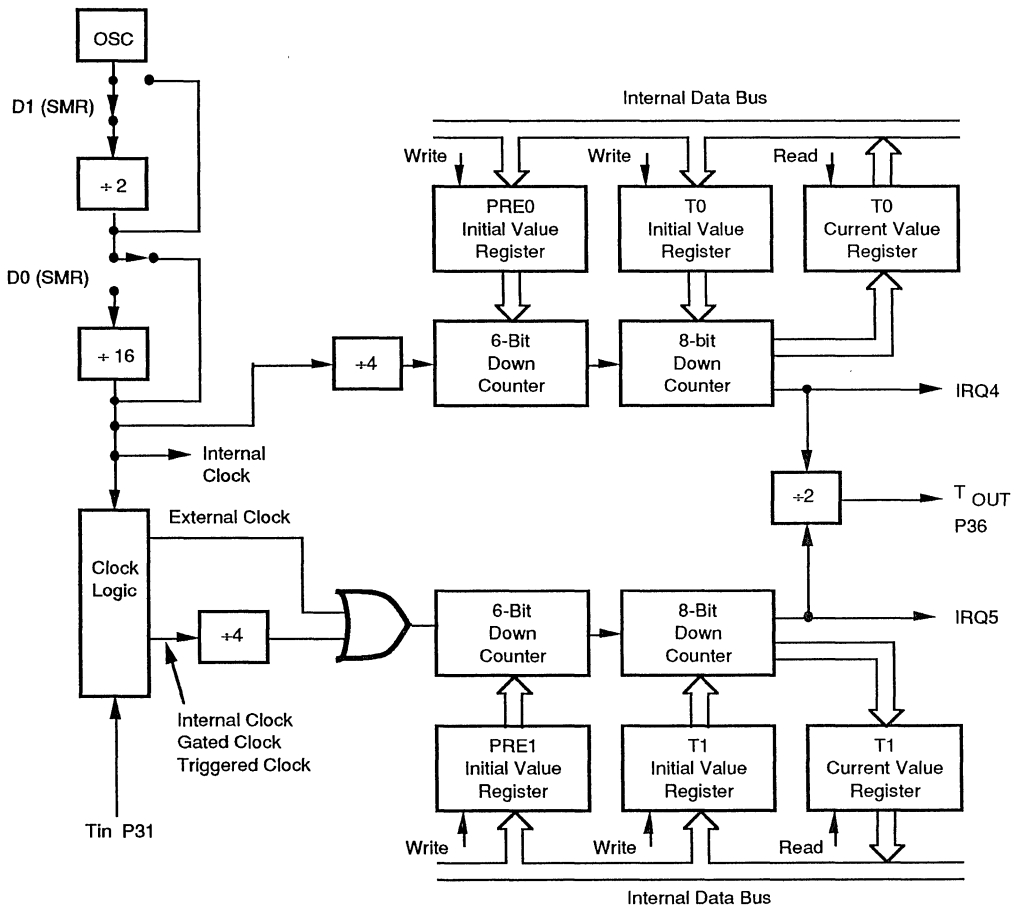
OSC

D1 (SMR)

÷ 2

D0 (SMR)

÷ 16

Internal Clock

Clock Logic

External Clock

÷4

Internal Clock
Gated Clock
Triggered Clock

Tin P31

Internal Data Bus

Write

PRE0
Initial Value
Register

Write

T0
Initial Value
Register

Read

T0
Current Value
Register

÷4

6-Bit
Down
Counter

8-bit
Down
Counter

IRQ4

÷2

$T_{OUT}$
P36

6-Bit
Down
Counter

8-Bit
Down
Counter

IRQ5

PRE1
Initial Value
Register

T1
Initial Value
Register

T1
Current Value
Register

Write

Write

Read

Internal Data Bus